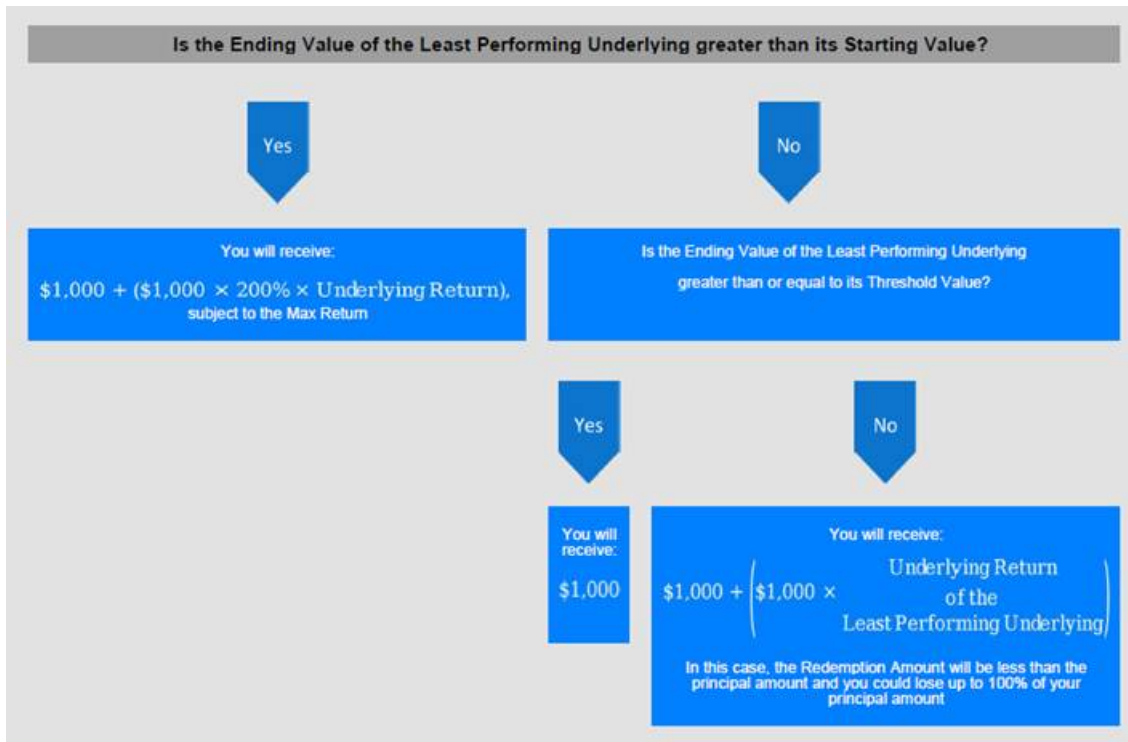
Is the Ending Value of the Least Performing Underlying greater than its Starting Value?

Yes

No

You will receive:

$\$1{,}000 + (\$1{,}000 \times 200\% \times \text{Underlying Return})$,

subject to the Max Return

Is the Ending Value of the Least Performing Underlying greater than or equal to its Threshold Value?

Yes

No

You will receive:

$1,000

You will receive:

$\$1{,}000 + \left(\$1{,}000 \times \begin{array}{c}\text{Underlying Return}\\ \text{of the}\\ \text{Least Performing Underlying}\end{array}\right)$

In this case, the Redemption Amount will be less than the principal amount and you could lose up to 100% of your principal amount